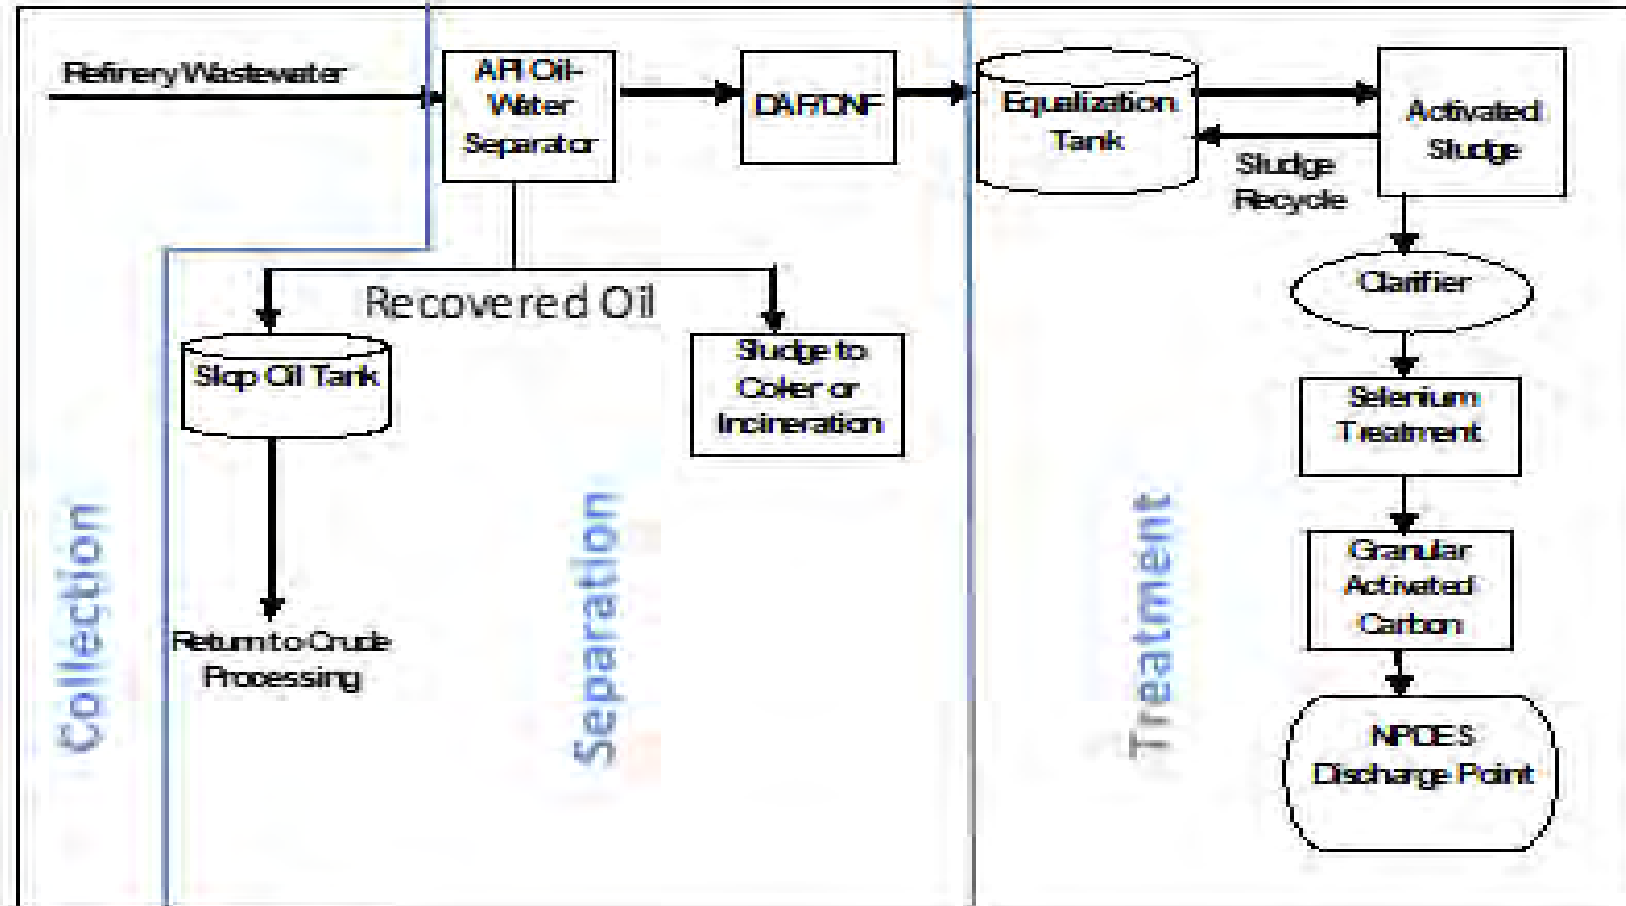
Refinery Wastewater

API Oil-Water Separator

DAF/DNF

Equalization Tank

Activated Sludge

Sludge Recycle

Clarifier

Recovered Oil

Slop Oil Tank

Sludge to Coker or Incineration

Selenium Treatment

Granular Activated Carbon

NPDES Discharge Point

Return to Crude Processing

Collection

Separation

Treatment